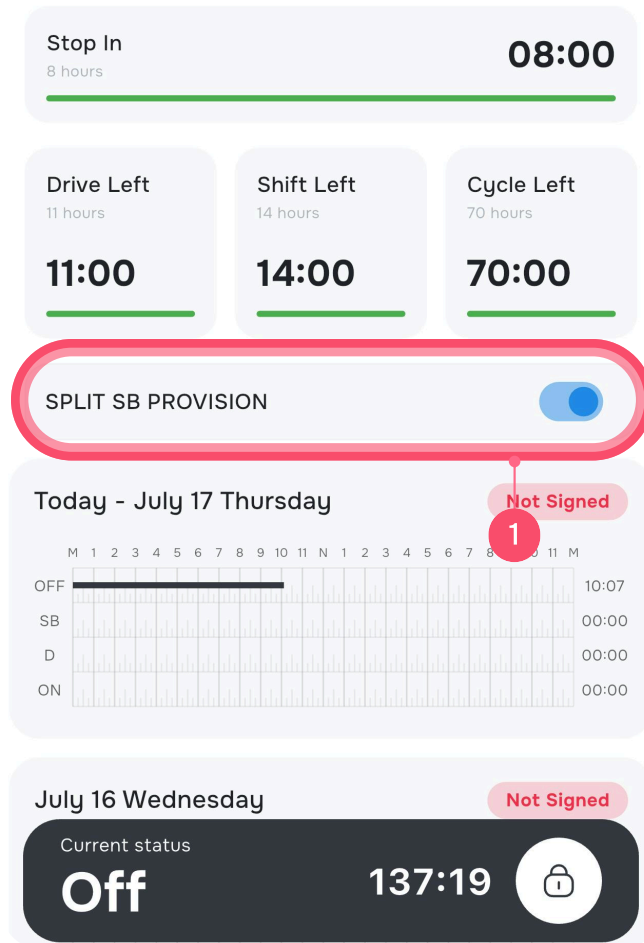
Stop In
8 hours
08:00

Drive Left
11 hours
11:00

Shift Left
14 hours
14:00

Cycle Left
70 hours
70:00

SPLIT SB PROVISION

Today - July 17 Thursday
Not Signed
1

M 1 2 3 4 5 6 7 8 9 10 11 N 1 2 3 4 5 6 7 8 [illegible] 10 11 M
OFF 10:07
SB 00:00
D 00:00
ON 00:00

July 16 Wednesday
Not Signed

Current status
Off
137:19